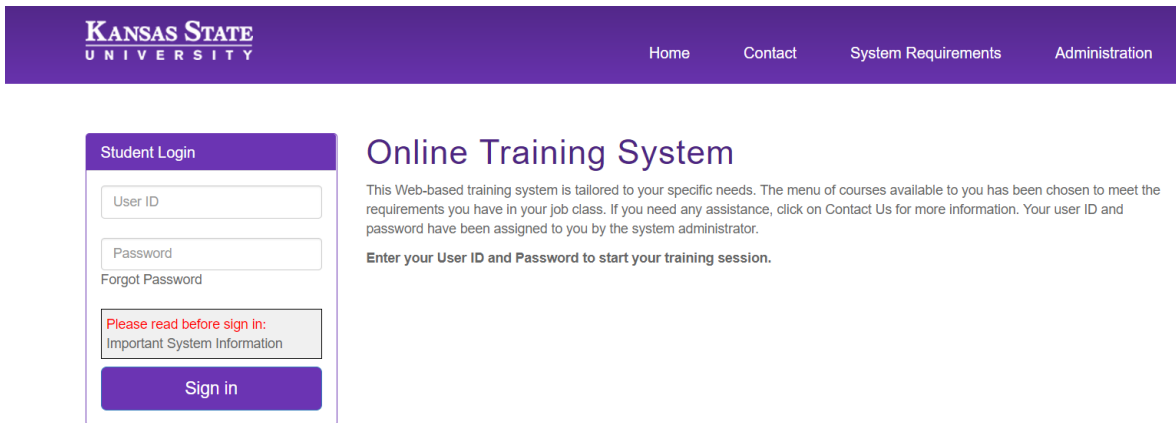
KANSAS STATE
UNIVERSITY

Home Contact System Requirements Administration

Student Login

User ID

Password

Forgot Password

Please read before sign in:
Important System Information

Sign in

Online Training System

This Web-based training system is tailored to your specific needs. The menu of courses available to you has been chosen to meet the requirements you have in your job class. If you need any assistance, click on Contact Us for more information. Your user ID and password have been assigned to you by the system administrator.

Enter your User ID and Password to start your training session.